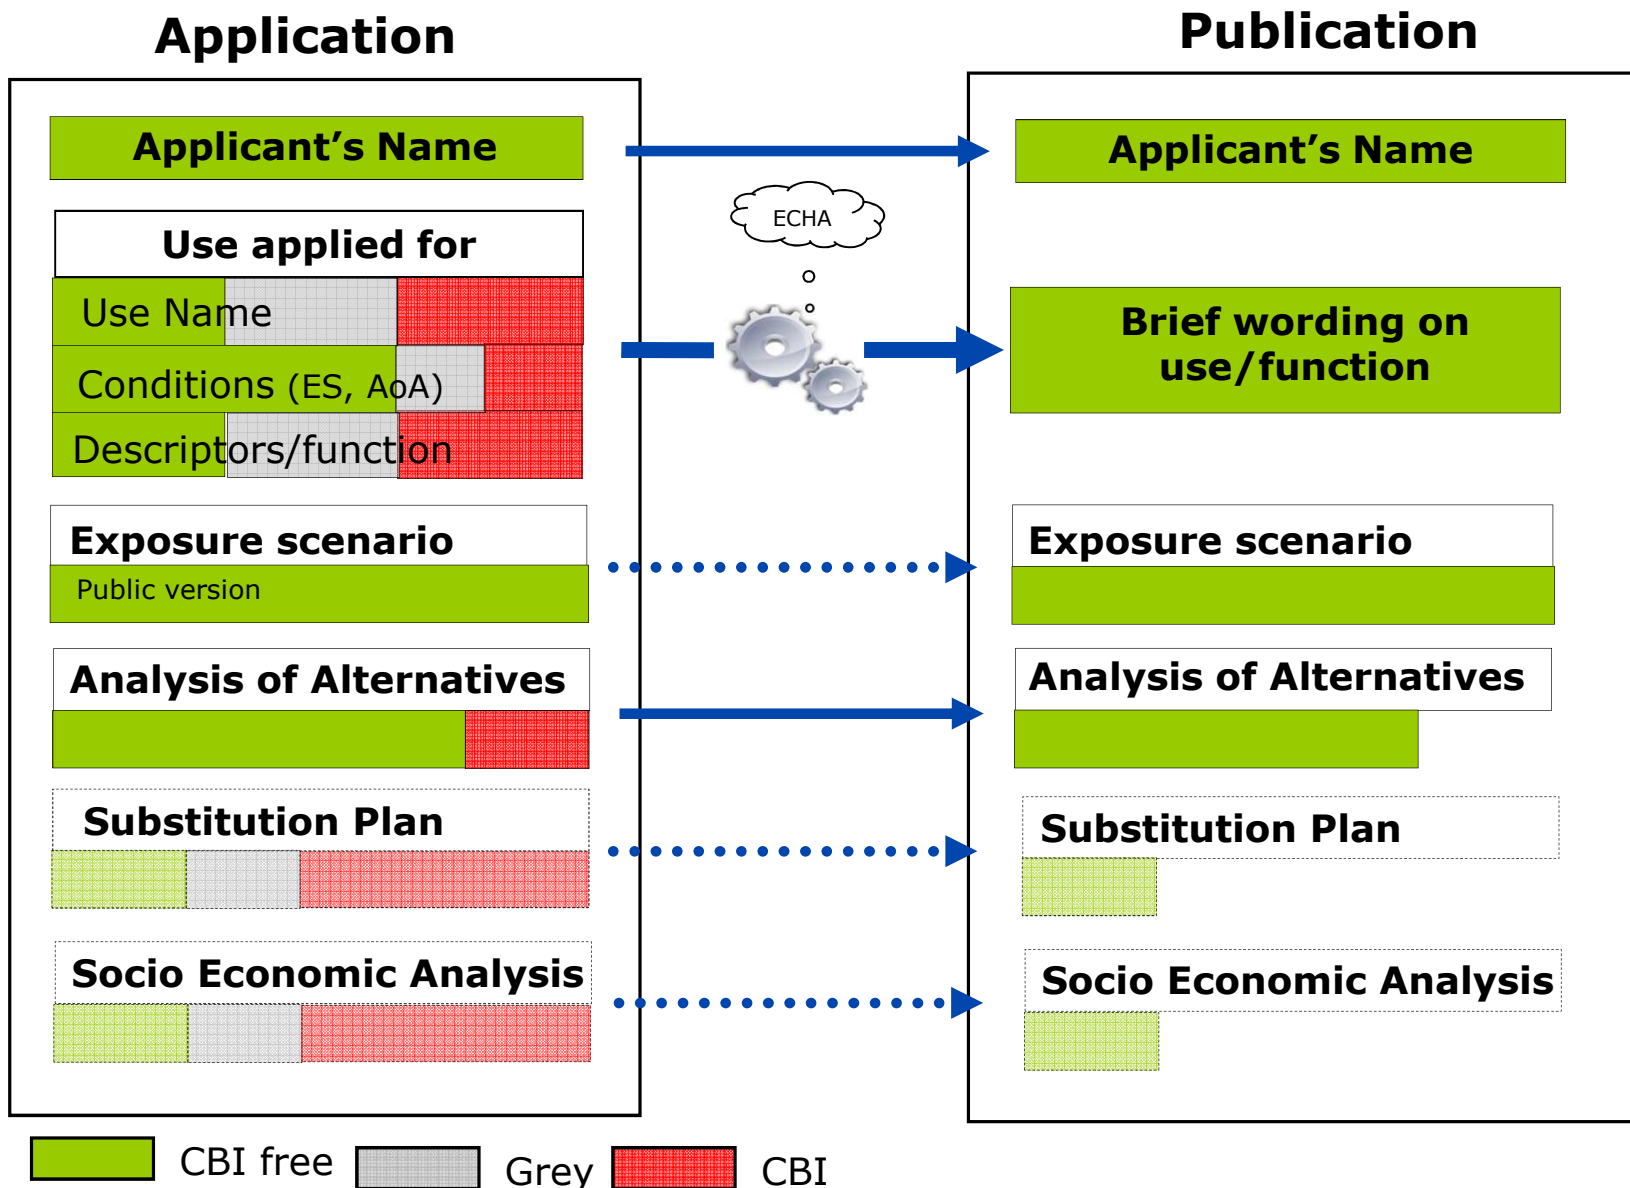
Application

Applicant's Name

Use applied for

Use Name

Conditions (ES, AoA)

Descriptors/function

Exposure scenario

Public version

Analysis of Alternatives

Substitution Plan

Socio Economic Analysis

ECHA

Publication

Applicant's Name

Brief wording on use/function

Exposure scenario

Analysis of Alternatives

Substitution Plan

Socio Economic Analysis

CBI free Grey CBI